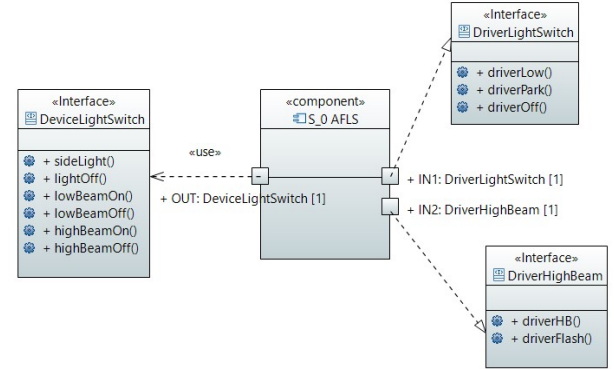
«Interface»
DriverLightSwitch

+ driverLow()
+ driverPark()
+ driverOff()

«Interface»
DeviceLightSwitch

+ sideLight()
+ lightOff()
+ lowBeamOn()
+ lowBeamOff()
+ highBeamOn()
+ highBeamOff()

«use»

«component»
S_0 AFLS

+ OUT: DeviceLightSwitch [1]

+ IN1: DriverLightSwitch [1]

+ IN2: DriverHighBeam [1]

«Interface»
DriverHighBeam

+ driverHB()
+ driverFlash()